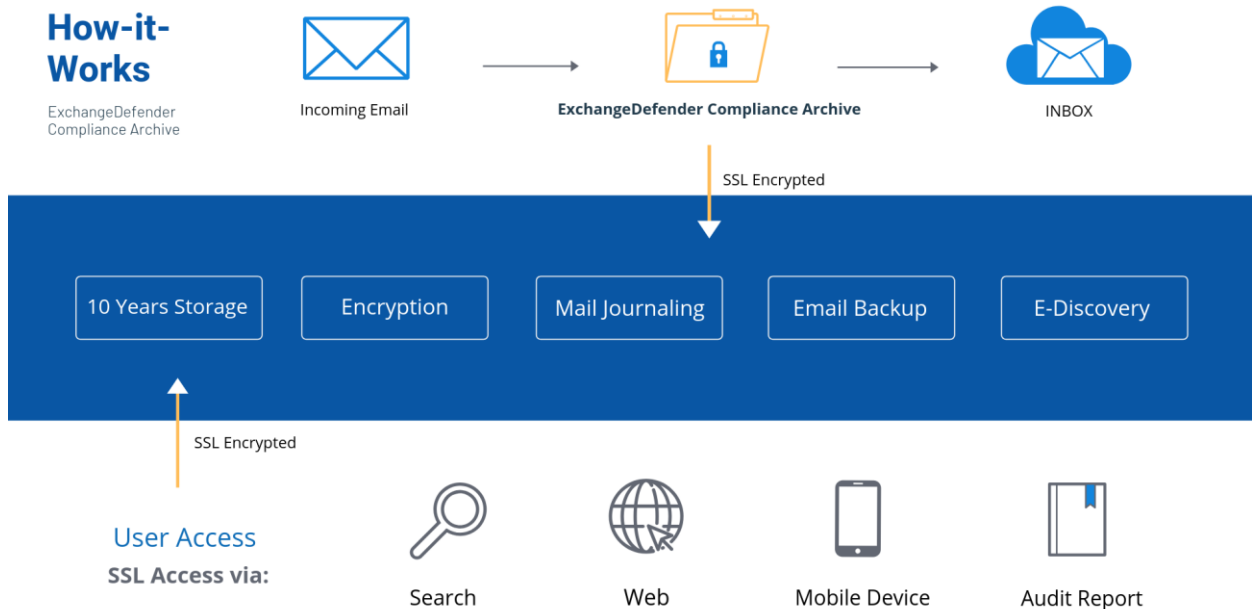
How-it-Works

ExchangeDefender Compliance Archive

Incoming Email

ExchangeDefender Compliance Archive

INBOX

SSL Encrypted

10 Years Storage

Encryption

Mail Journaling

Email Backup

E-Discovery

SSL Encrypted

User Access

SSL Access via:

Search

Web

Mobile Device

Audit Report